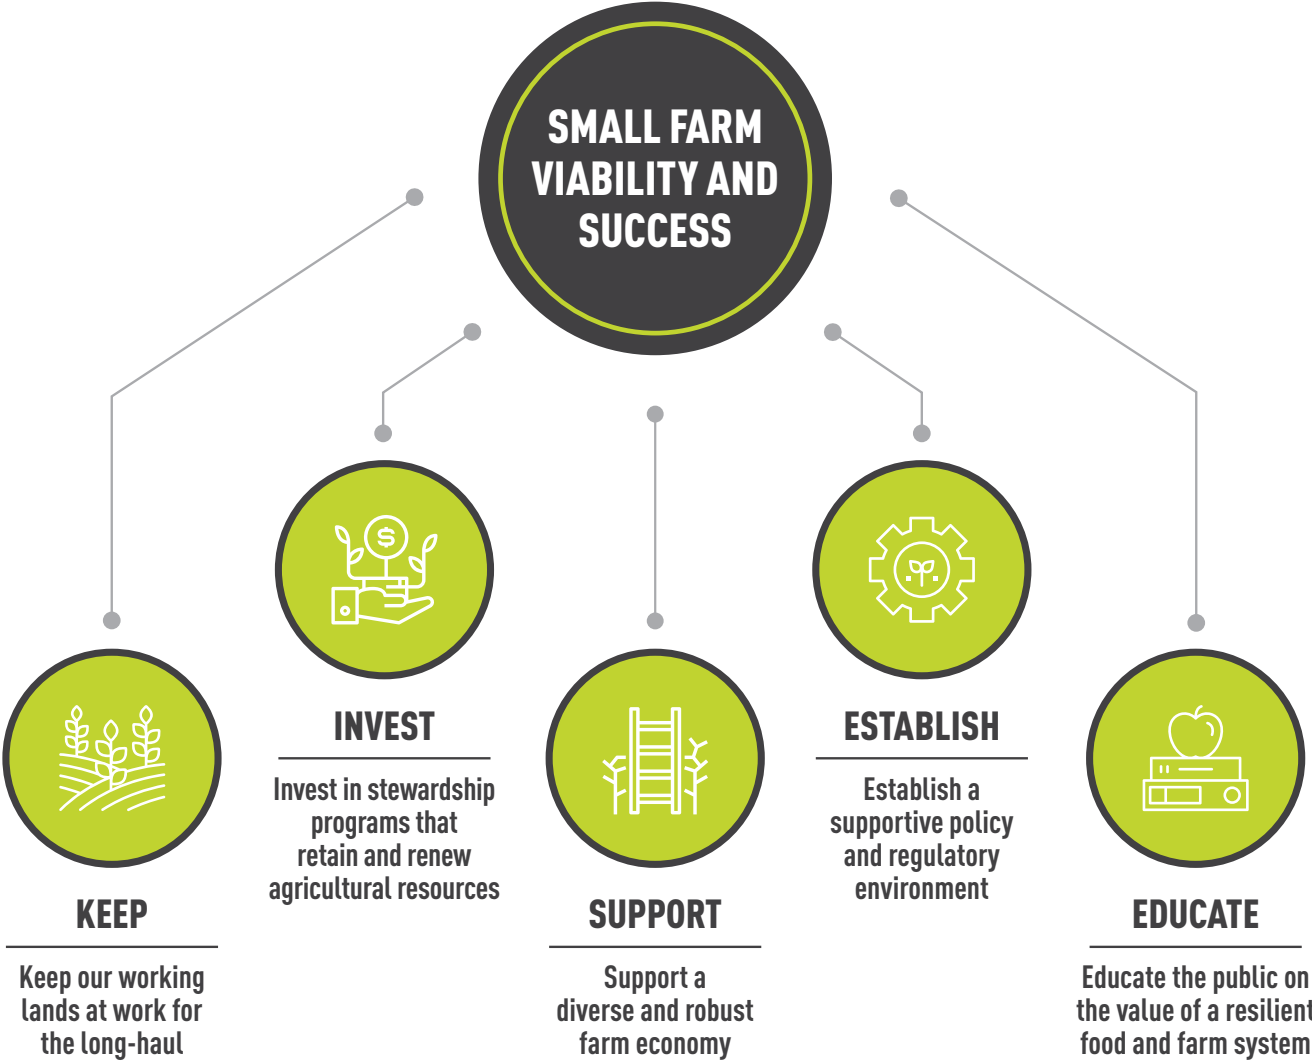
SMALL FARM VIABILITY AND SUCCESS

KEEP

Keep our working lands at work for the long-haul

INVEST

Invest in stewardship programs that retain and renew agricultural resources

SUPPORT

Support a diverse and robust farm economy

ESTABLISH

Establish a supportive policy and regulatory environment

EDUCATE

Educate the public on the value of a resilient food and farm system